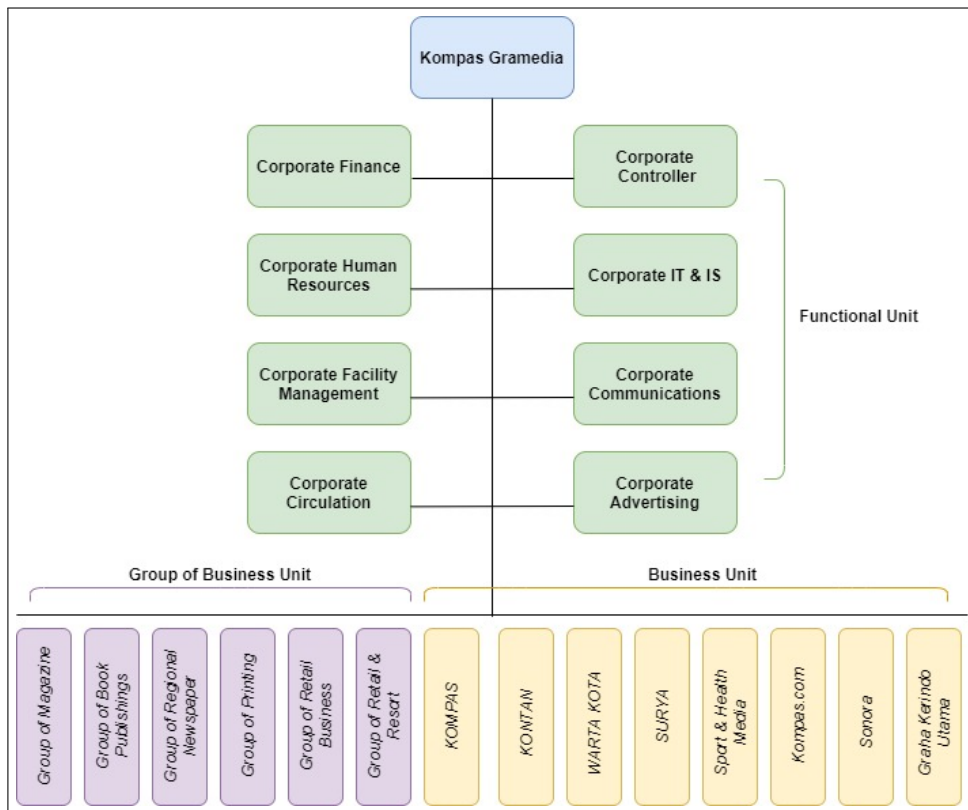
Kompas Gramedia

Corporate Finance

Corporate Controller

Corporate Human Resources

Corporate IT & IS

Functional Unit

Corporate Facility Management

Corporate Communications

Corporate Circulation

Corporate Advertising

Group of Business Unit

Business Unit

Group of Magazine

Group of Book Publishings

Group of Regional Newspaper

Group of Printing

Group of Retail Business

Group of Retail & Resort

KOMPAS

KONTAN

WARTA KOTA

SURYA

Sport & Health Media

Kompas.com

Sonora

Graha Kerindo Utama